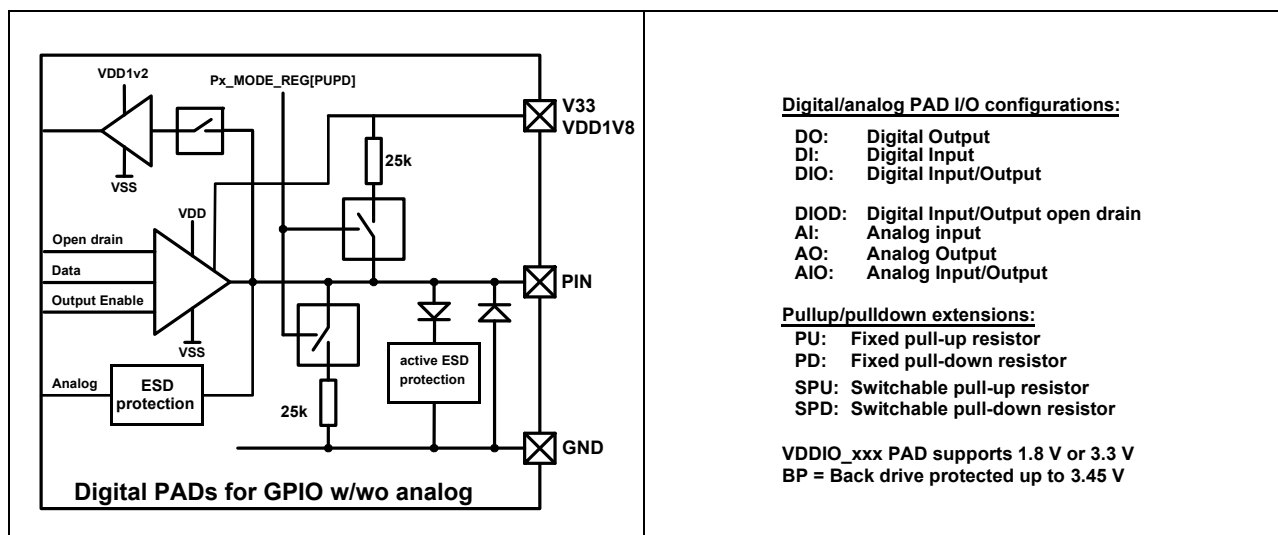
VDD1v2

Px_MODE_REG[PUPD]

V33
VDD1V8

VSS

25k

VDD

Open drain

Data

Output Enable

PIN

VSS

active ESD protection

Analog

ESD protection

25k

GND

Digital PADs for GPIO w/wo analog

Digital/analog PAD I/O configurations:

DO: Digital Output
DI: Digital Input
DIO: Digital Input/Output

DIOD: Digital Input/Output open drain
AI: Analog input
AO: Analog Output
AIO: Analog Input/Output

Pullup/pulldown extensions:
PU: Fixed pull-up resistor
PD: Fixed pull-down resistor
SPU: Switchable pull-up resistor
SPD: Switchable pull-down resistor

VDDIO_xxx PAD supports 1.8 V or 3.3 V
BP = Back drive protected up to 3.45 V